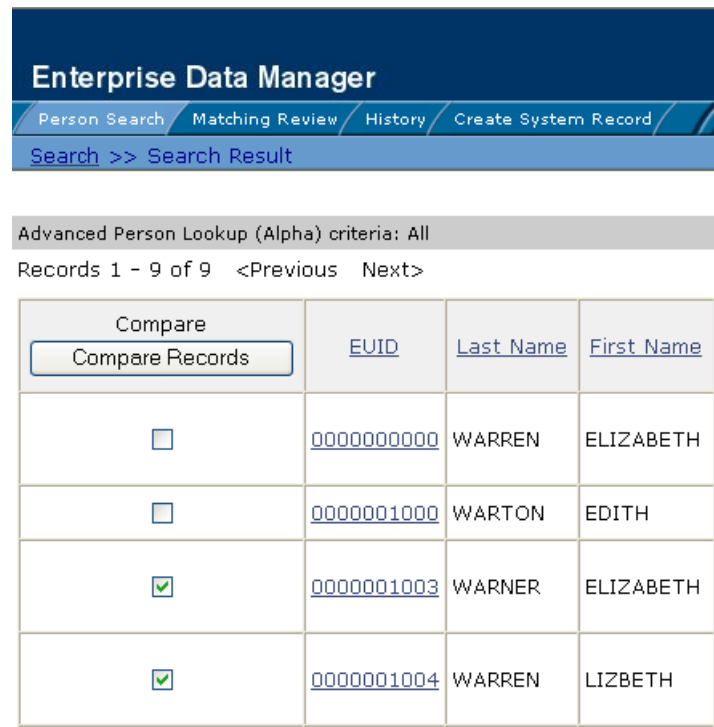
Enterprise Data Manager

Person Search Matching Review History Create System Record

Search >> Search Result

Advanced Person Lookup (Alpha) criteria: All

Records 1 - 9 of 9 <Previous Next>

| Compare Compare Records | EUID | Last Name | First Name |
|---|---|---|---|
| | 0000000000 | WARREN | ELIZABETH |
| | 0000001000 | WARTON | EDITH |
| | 0000001003 | WARNER | ELIZABETH |
| | 0000001004 | WARREN | LIZBETH |